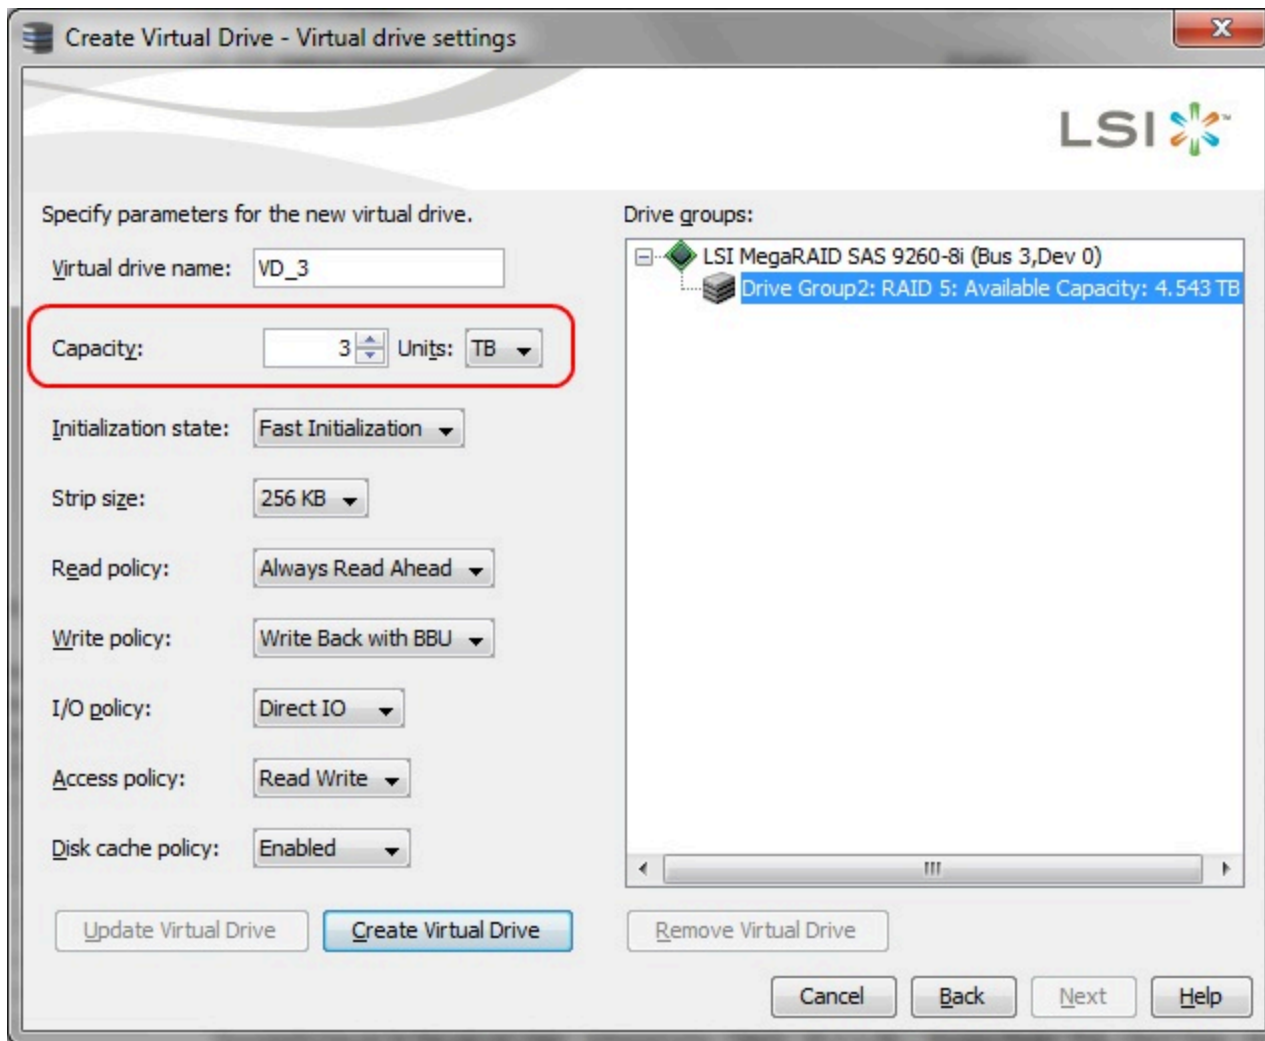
Create Virtual Drive - Virtual drive settings

LSI

Specify parameters for the new virtual drive.

Virtual drive name: VD_3

Capacity: 3 Units: TB

Initialization state: Fast Initialization

Strip size: 256 KB

Read policy: Always Read Ahead

Write policy: Write Back with BBU

I/O policy: Direct IO

Access policy: Read Write

Disk cache policy: Enabled

Drive groups:

LSI MegaRAID SAS 9260-8i (Bus 3,Dev 0)
Drive Group2: RAID 5: Available Capacity: 4.543 TB

Update Virtual Drive | Create Virtual Drive | Remove Virtual Drive

Cancel | Back | Next | Help